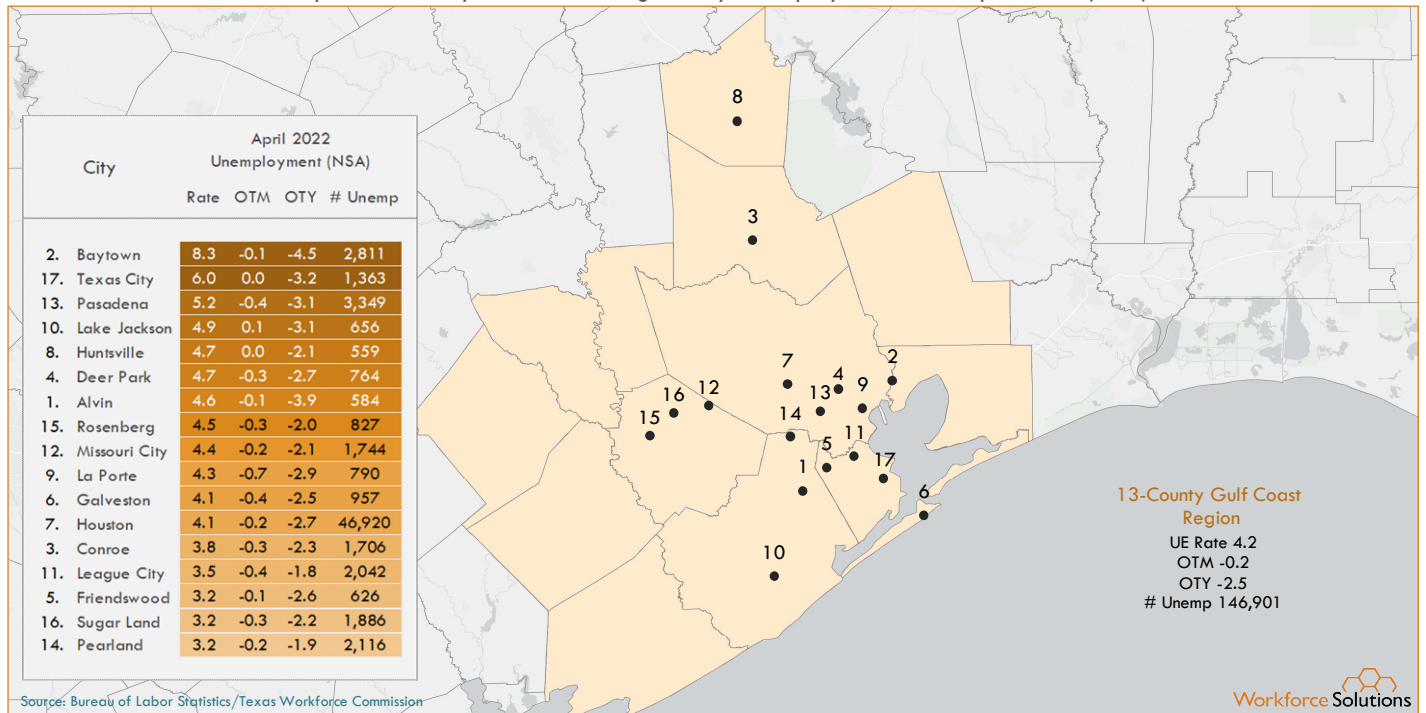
| City | April 2022 Unemployment (NSA) Rate | OTM | OTY | # Unemp |
|---|---|---|---|---|
| 2. Baytown | 8.3 | -0.1 | -4.5 | 2,811 |
| 17. Texas City | 6.0 | 0.0 | -3.2 | 1,363 |
| 13. Pasadena | 5.2 | -0.4 | -3.1 | 3,349 |
| 10. Lake Jackson | 4.9 | 0.1 | -3.1 | 656 |
| 8. Huntsville | 4.7 | 0.0 | -2.1 | 559 |
| 4. Deer Park | 4.7 | -0.3 | -2.7 | 764 |
| 1. Alvin | 4.6 | -0.1 | -3.9 | 584 |
| 15. Rosenberg | 4.5 | -0.3 | -2.0 | 827 |
| 12. Missouri City | 4.4 | -0.2 | -2.1 | 1,744 |
| 9. La Porte | 4.3 | -0.7 | -2.9 | 790 |
| 6. Galveston | 4.1 | -0.4 | -2.5 | 957 |
| 7. Houston | 4.1 | -0.2 | -2.7 | 46,920 |
| 3. Conroe | 3.8 | -0.3 | -2.3 | 1,706 |
| 11. League City | 3.5 | -0.4 | -1.8 | 2,042 |
| 5. Friendswood | 3.2 | -0.1 | -2.6 | 626 |
| 16. Sugar Land | 3.2 | -0.3 | -2.2 | 1,886 |
| 14. Pearland | 3.2 | -0.2 | -1.9 | 2,116 |

8
3
7
4
13
9
2
16
12
15
14
11
5
1
17
6
10

13-County Gulf Coast Region
UE Rate 4.2
OTM -0.2
OTY -2.5
# Unemp 146,901

Source: Bureau of Labor Statistics/Texas Workforce Commission

Workforce Solutions